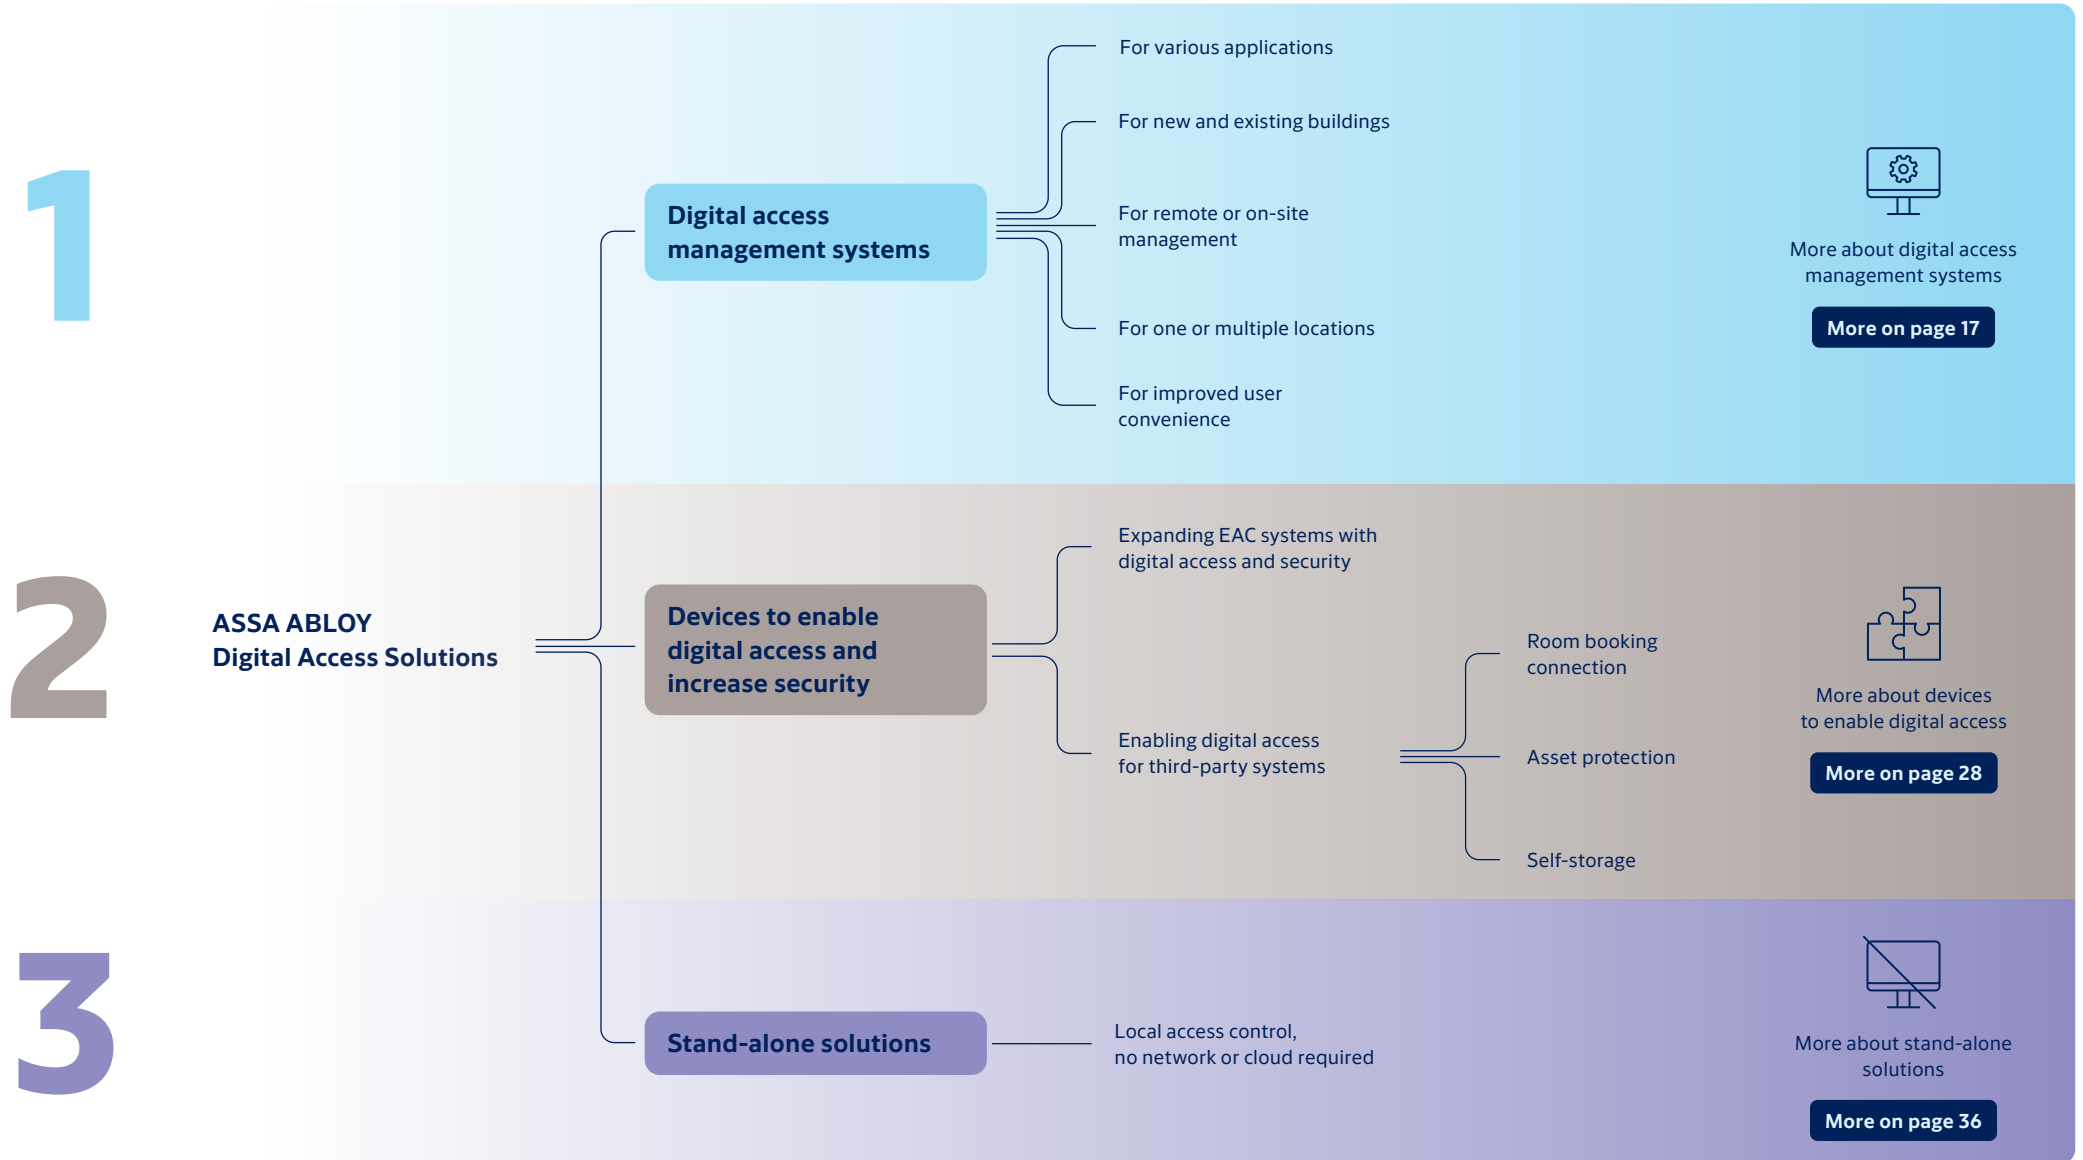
1

Digital access management systems

For various applications

For new and existing buildings

For remote or on-site management

For one or multiple locations

For improved user convenience

More about digital access management systems

More on page 17

2

ASSA ABLOY
Digital Access Solutions

Devices to enable digital access and increase security

Expanding EAC systems with digital access and security

Enabling digital access for third-party systems

Room booking connection

Asset protection

Self-storage

More about devices to enable digital access

More on page 28

3

Stand-alone solutions

Local access control, no network or cloud required

More about stand-alone solutions

More on page 36